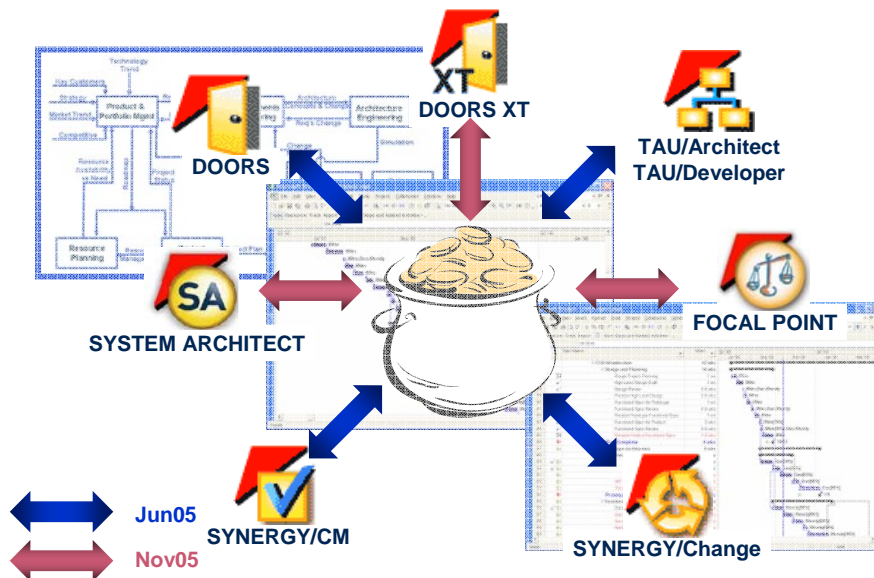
XT
DOORS XT

DOORS

TAU/Architect
TAU/Developer

SA
SYSTEM ARCHITECT

FOCAL POINT

SYNERGY/CM

SYNERGY/Change

Jun05
Nov05

Technology Trend
Key Customers
Strategy
Market Trend
Competitive
Product & Portfolio Mgmt
Architecture Engineering
Req's Change
Change
Simulation
Resource Availability
Resource Planning
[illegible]